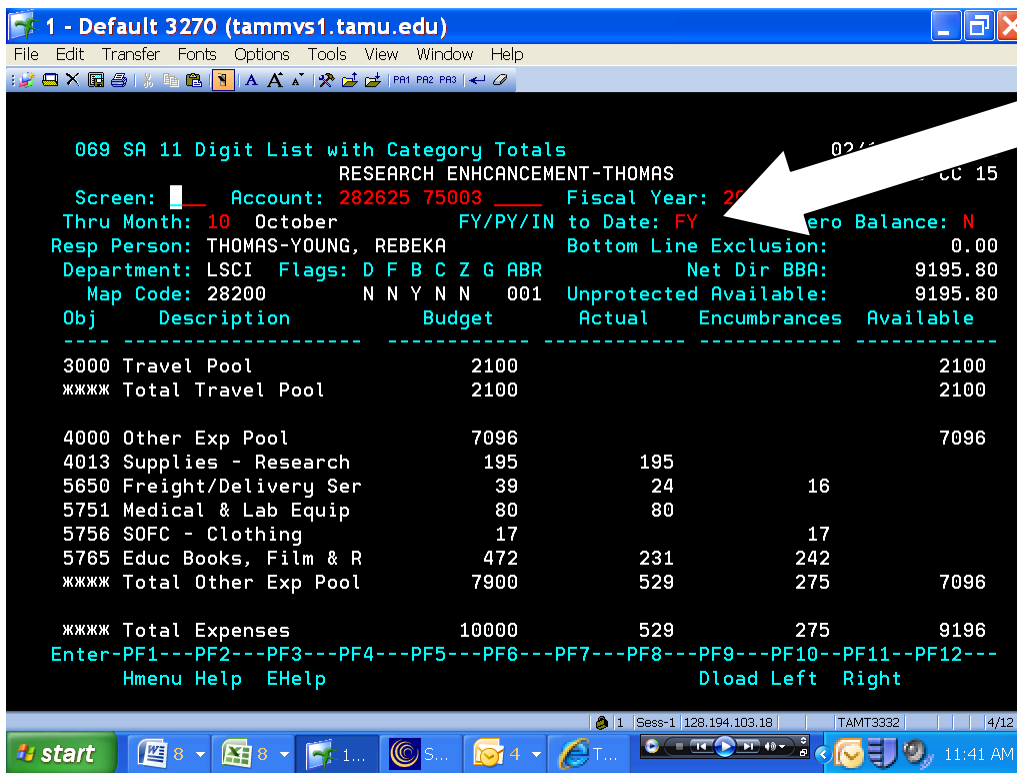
1 - Default 3270 (tammvs1.tamu.edu)

File Edit Transfer Fonts Options Tools View Window Help

PA1 PA2 PA3

069 SA 11 Digit List with Category Totals 02/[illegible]
RESEARCH ENHCANCEMENT-THOMAS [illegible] CC 15
Screen: \_\_\_ Account: 282625 75003 \_\_\_\_ Fiscal Year: 20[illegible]
Thru Month: 10 October FY/PY/IN to Date: FY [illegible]ero Balance: N
Resp Person: THOMAS-YOUNG, REBEKA Bottom Line Exclusion: 0.00
Department: LSCI Flags: D F B C Z G ABR Net Dir BBA: 9195.80
Map Code: 28200 N N Y N N 001 Unprotected Available: 9195.80

| Obj | Description | Budget | Actual | Encumbrances | Available |
|---|---|---|---|---|---|
| 3000 | Travel Pool | 2100 | | | 2100 |
| \*\*\*\* | Total Travel Pool | 2100 | | | 2100 |
| 4000 | Other Exp Pool | 7096 | | | 7096 |
| 4013 | Supplies - Research | 195 | 195 | | |
| 5650 | Freight/Delivery Ser | 39 | 24 | 16 | |
| 5751 | Medical & Lab Equip | 80 | 80 | | |
| 5756 | SOFC - Clothing | 17 | | 17 | |
| 5765 | Educ Books, Film & R | 472 | 231 | 242 | |
| \*\*\*\* | Total Other Exp Pool | 7900 | 529 | 275 | 7096 |
| \*\*\*\* | Total Expenses | 10000 | 529 | 275 | 9196 |

Enter-PF1---PF2---PF3---PF4---PF5---PF6---PF7---PF8---PF9---PF10--PF11--PF12---
Hmenu Help EHelp Dload Left Right

1 | Sess-1 | 128.194.103.18 | TAMT3332 | 4/12

start 8 8 1... S... 4 T... 11:41 AM